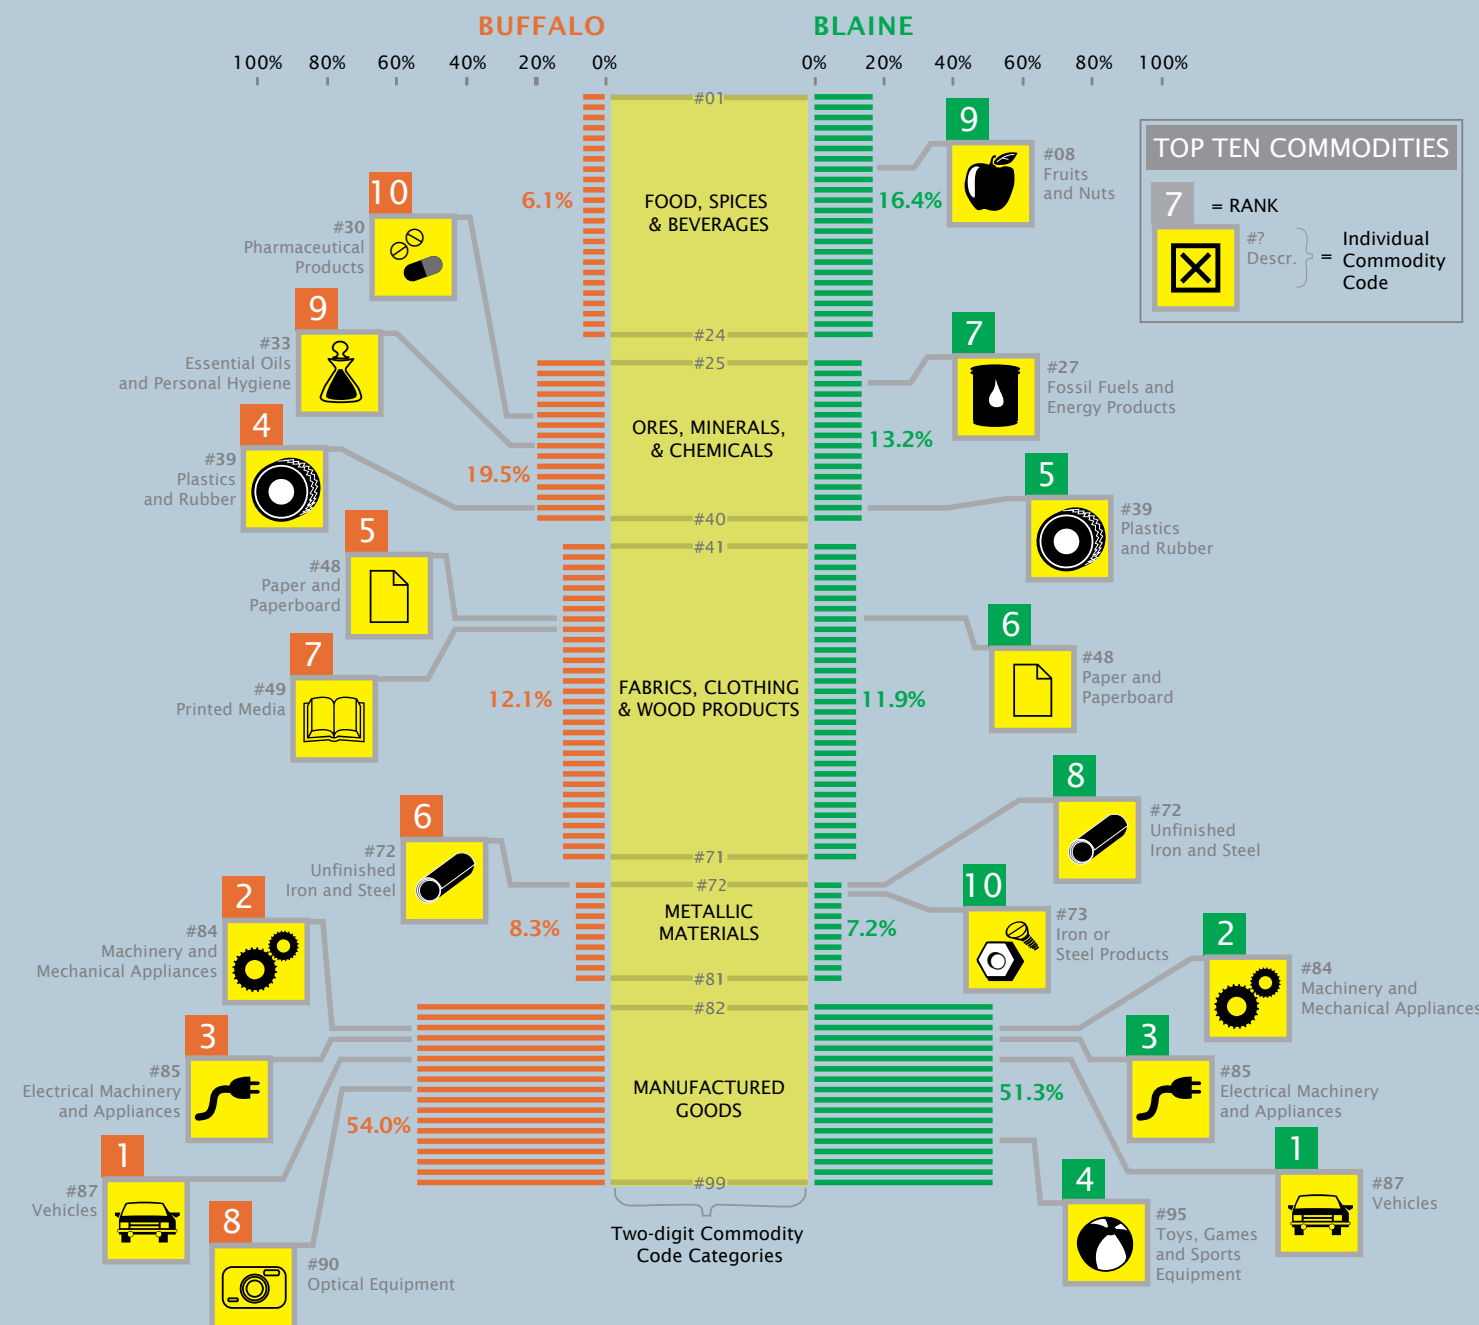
BUFFALO

BLAINE

100% 80% 60% 40% 20% 0%

0% 20% 40% 60% 80% 100%

TOP TEN COMMODITIES

7 = RANK

#? Descr. = Individual Commodity Code

#01

FOOD, SPICES & BEVERAGES

#24

6.1%

16.4%

9 #08 Fruits and Nuts

10 #30 Pharmaceutical Products

9 #33 Essential Oils and Personal Hygiene

#25

ORES, MINERALS, & CHEMICALS

#40

19.5%

13.2%

7 #27 Fossil Fuels and Energy Products

4 #39 Plastics and Rubber

5 #39 Plastics and Rubber

#41

5 #48 Paper and Paperboard

7 #49 Printed Media

FABRICS, CLOTHING & WOOD PRODUCTS

12.1%

11.9%

6 #48 Paper and Paperboard

#71

8 #72 Unfinished Iron and Steel

6 #72 Unfinished Iron and Steel

#72

METALLIC MATERIALS

#81

8.3%

7.2%

10 #73 Iron or Steel Products

2 #84 Machinery and Mechanical Appliances

2 #84 Machinery and Mechanical Appliances

#82

3 #85 Electrical Machinery and Appliances

MANUFACTURED GOODS

54.0%

51.3%

3 #85 Electrical Machinery and Appliances

1 #87 Vehicles

1 #87 Vehicles

#99

8 #90 Optical Equipment

Two-digit Commodity Code Categories

4 #95 Toys, Games and Sports Equipment